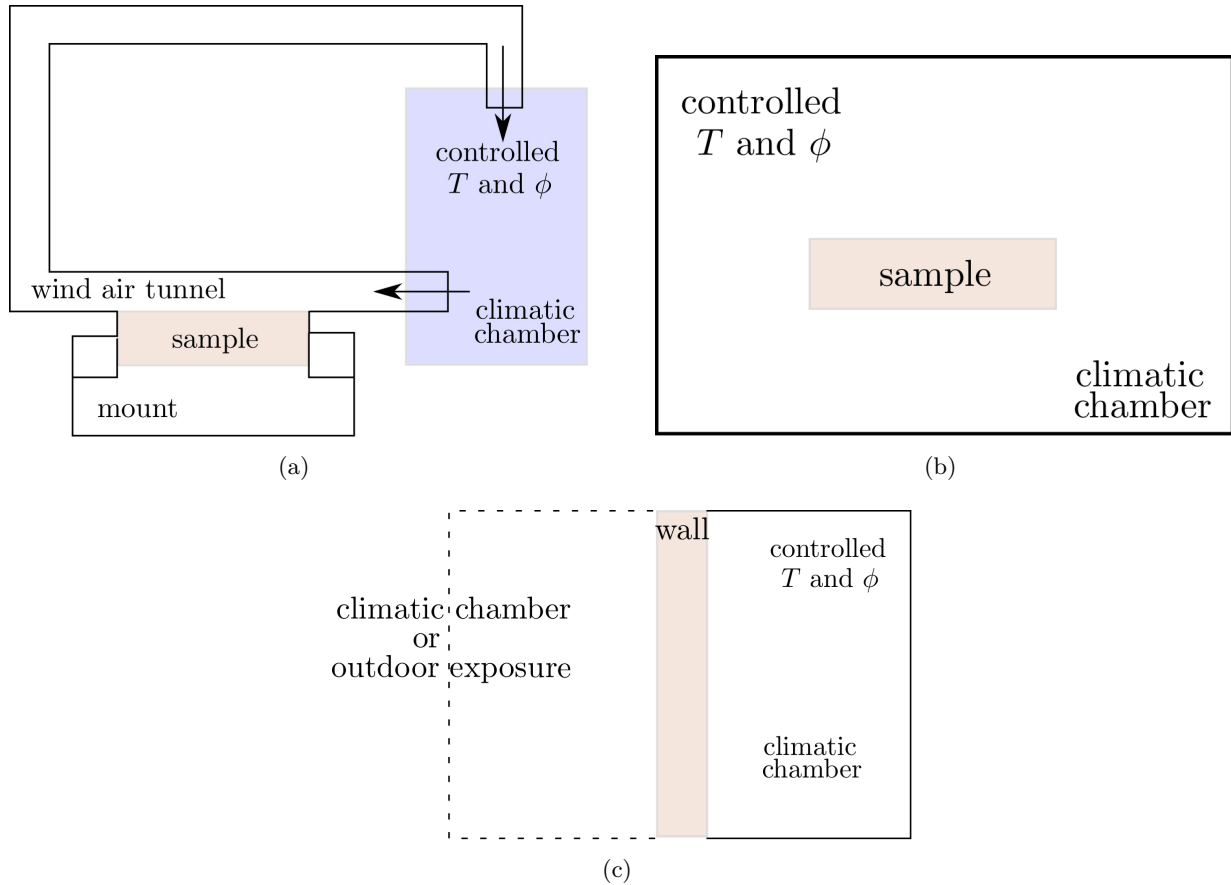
controlled
$T$ and $\phi$

wind air tunnel

climatic
chamber

sample

mount

(a)

controlled
$T$ and $\phi$

sample

climatic
chamber

(b)

wall

controlled
$T$ and $\phi$

climatic chamber
or
outdoor exposure

climatic
chamber

(c)